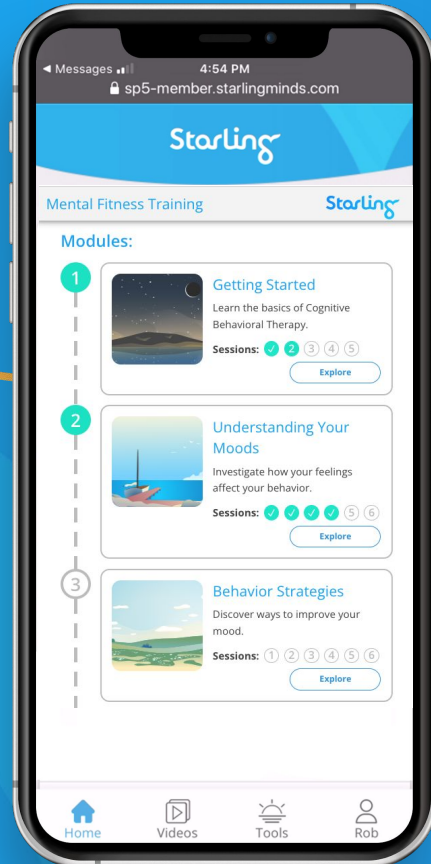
◀ Messages
4:54 PM
sp5-member.starlingminds.com

Starling

Mental Fitness Training
Starling

Modules:

1
Getting Started
Learn the basics of Cognitive Behavioral Therapy.
Sessions: ✓ 2 3 4 5
Explore

2
Understanding Your Moods
Investigate how your feelings affect your behavior.
Sessions: ✓ ✓ ✓ ✓ 5 6
Explore

3
Behavior Strategies
Discover ways to improve your mood.
Sessions: 1 2 3 4 5 6
Explore

Home
Videos
Tools
Rob